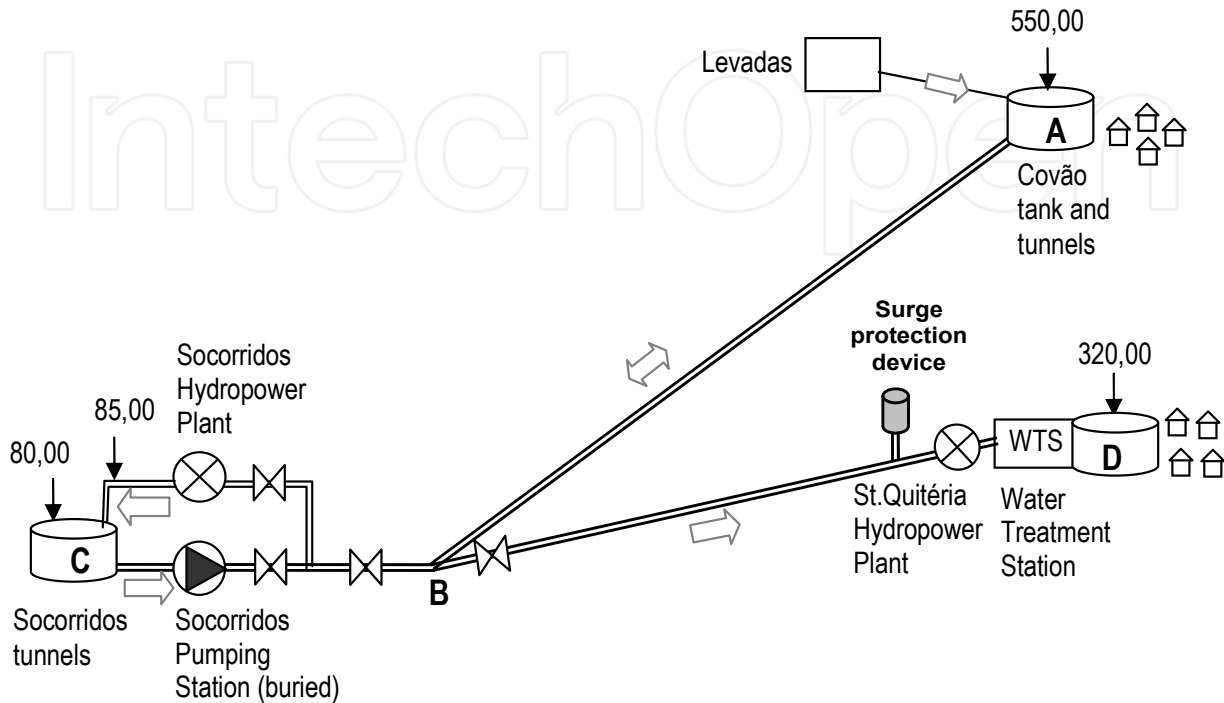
IntechOpen

550,00

Levadas

A

Covão tank and tunnels

Surge protection device

Socorridos Hydropower Plant

320,00

85,00

80,00

WTS

D

C

St.Quitéria Hydropower Plant

Water Treatment Station

B

Socorridos tunnels

Socorridos Pumping Station (buried)